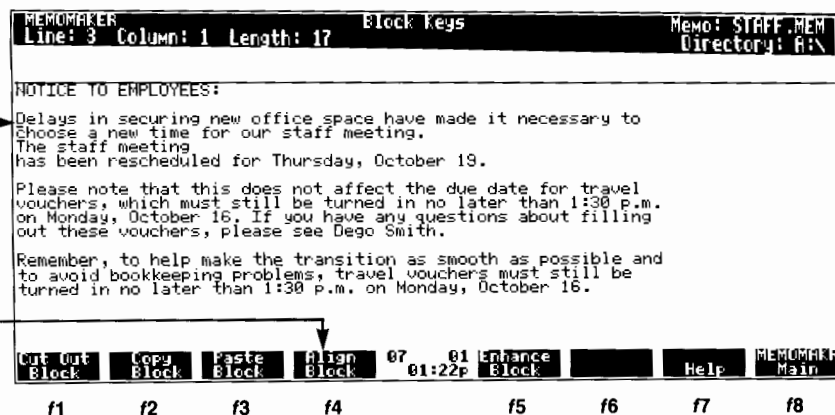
MEMOMAKER
Line: 3 Column: 1 Length: 17

Block Keys

Memo: STAFF.MEM
Directory: A:\

NOTICE TO EMPLOYEES:

Delays in securing new office space have made it necessary to choose a new time for our staff meeting.
The staff meeting
has been rescheduled for Thursday, October 19.

Please note that this does not affect the due date for travel vouchers, which must still be turned in no later than 1:30 p.m. on Monday, October 16. If you have any questions about filling out these vouchers, please see Dego Smith.

Remember, to help make the transition as smooth as possible and to avoid bookkeeping problems, travel vouchers must still be turned in no later than 1:30 p.m. on Monday, October 16.

Cut Out Block | Copy Block | Paste Block | Align Block | 07 01 01:22p | Enhance Block | | Help | MEMOMAKR Main

f1 f2 f3 f4 f5 f6 f7 f8